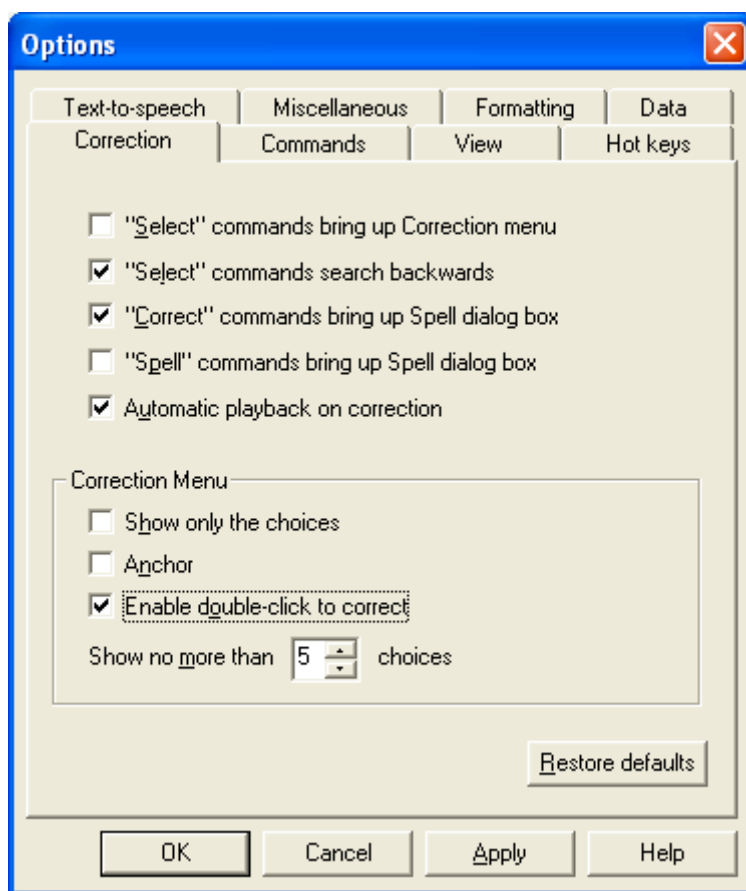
Options

Text-to-speech
Miscellaneous
Formatting
Data
Correction
Commands
View
Hot keys

"Select" commands bring up Correction menu
"Select" commands search backwards
"Correct" commands bring up Spell dialog box
"Spell" commands bring up Spell dialog box
Automatic playback on correction

Correction Menu
Show only the choices
Anchor
Enable double-click to correct
Show no more than 5 choices

Restore defaults

OK
Cancel
Apply
Help